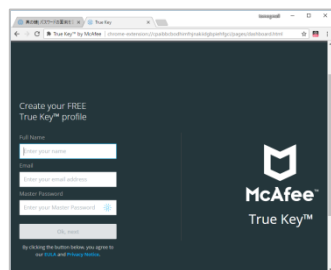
True Key

True Key™ by McAfee | chrome-extension://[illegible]/pages/dashboard.html

Create your FREE True Key™ profile

Full Name

Enter your name

Email

Enter your email address

Master Password

Enter your Master Password

OK, next

By clicking the button below, you agree to our EULA and Privacy Notice

McAfee

True Key™